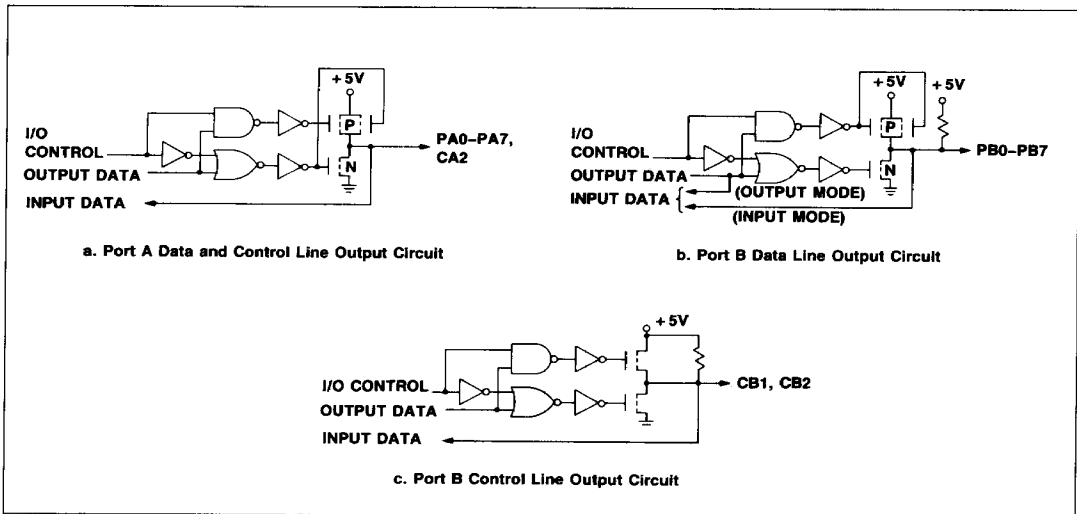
+5V

I/O CONTROL

OUTPUT DATA

INPUT DATA

P

N

PA0–PA7, CA2

a. Port A Data and Control Line Output Circuit

+5V

+5V

I/O CONTROL

OUTPUT DATA

INPUT DATA

(OUTPUT MODE)

(INPUT MODE)

P

N

PB0–PB7

b. Port B Data Line Output Circuit

+5V

I/O CONTROL

OUTPUT DATA

INPUT DATA

CB1, CB2

c. Port B Control Line Output Circuit